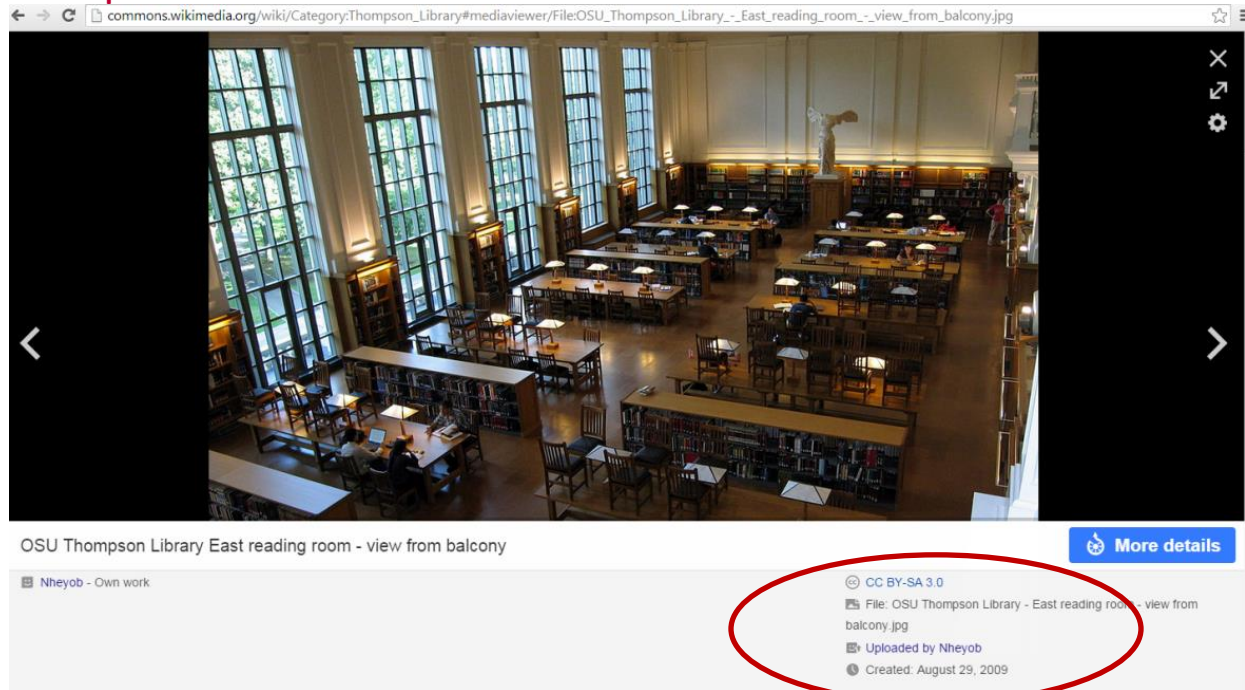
commons.wikimedia.org/wiki/Category:Thompson_Library#mediaviewer/File:OSU_Thompson_Library_-_East_reading_room_-_view_from_balcony.jpg

OSU Thompson Library East reading room - view from balcony

More details

Nheyob - Own work

CC BY-SA 3.0

File: OSU Thompson Library - East reading room - view from balcony.jpg

Uploaded by Nheyob

Created: August 29, 2009